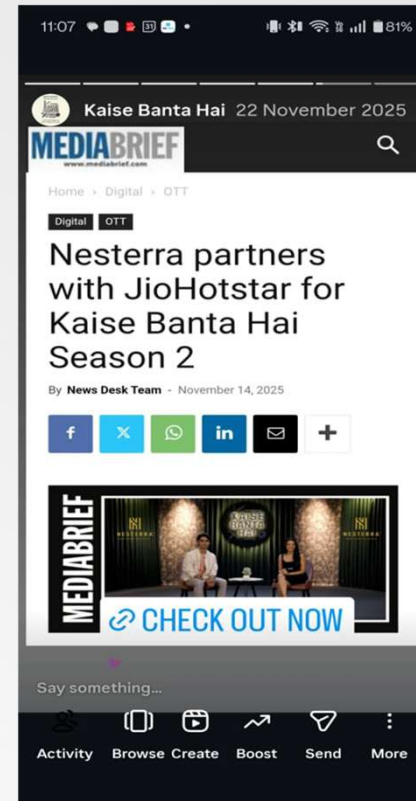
11:07 81%

Kaise Banta Hai 22 November 2025

MEDIABRIEF
www.mediabrief.com

Home › Digital › OTT

Digital OTT

Nesterra partners with JioHotstar for Kaise Banta Hai Season 2

By News Desk Team - November 14, 2025

f X in +

MEDIABRIEF

NESTERRA KAISE BANTA HAI NESTERRA

CHECK OUT NOW

Say something...

Activity Browse Create Boost Send More